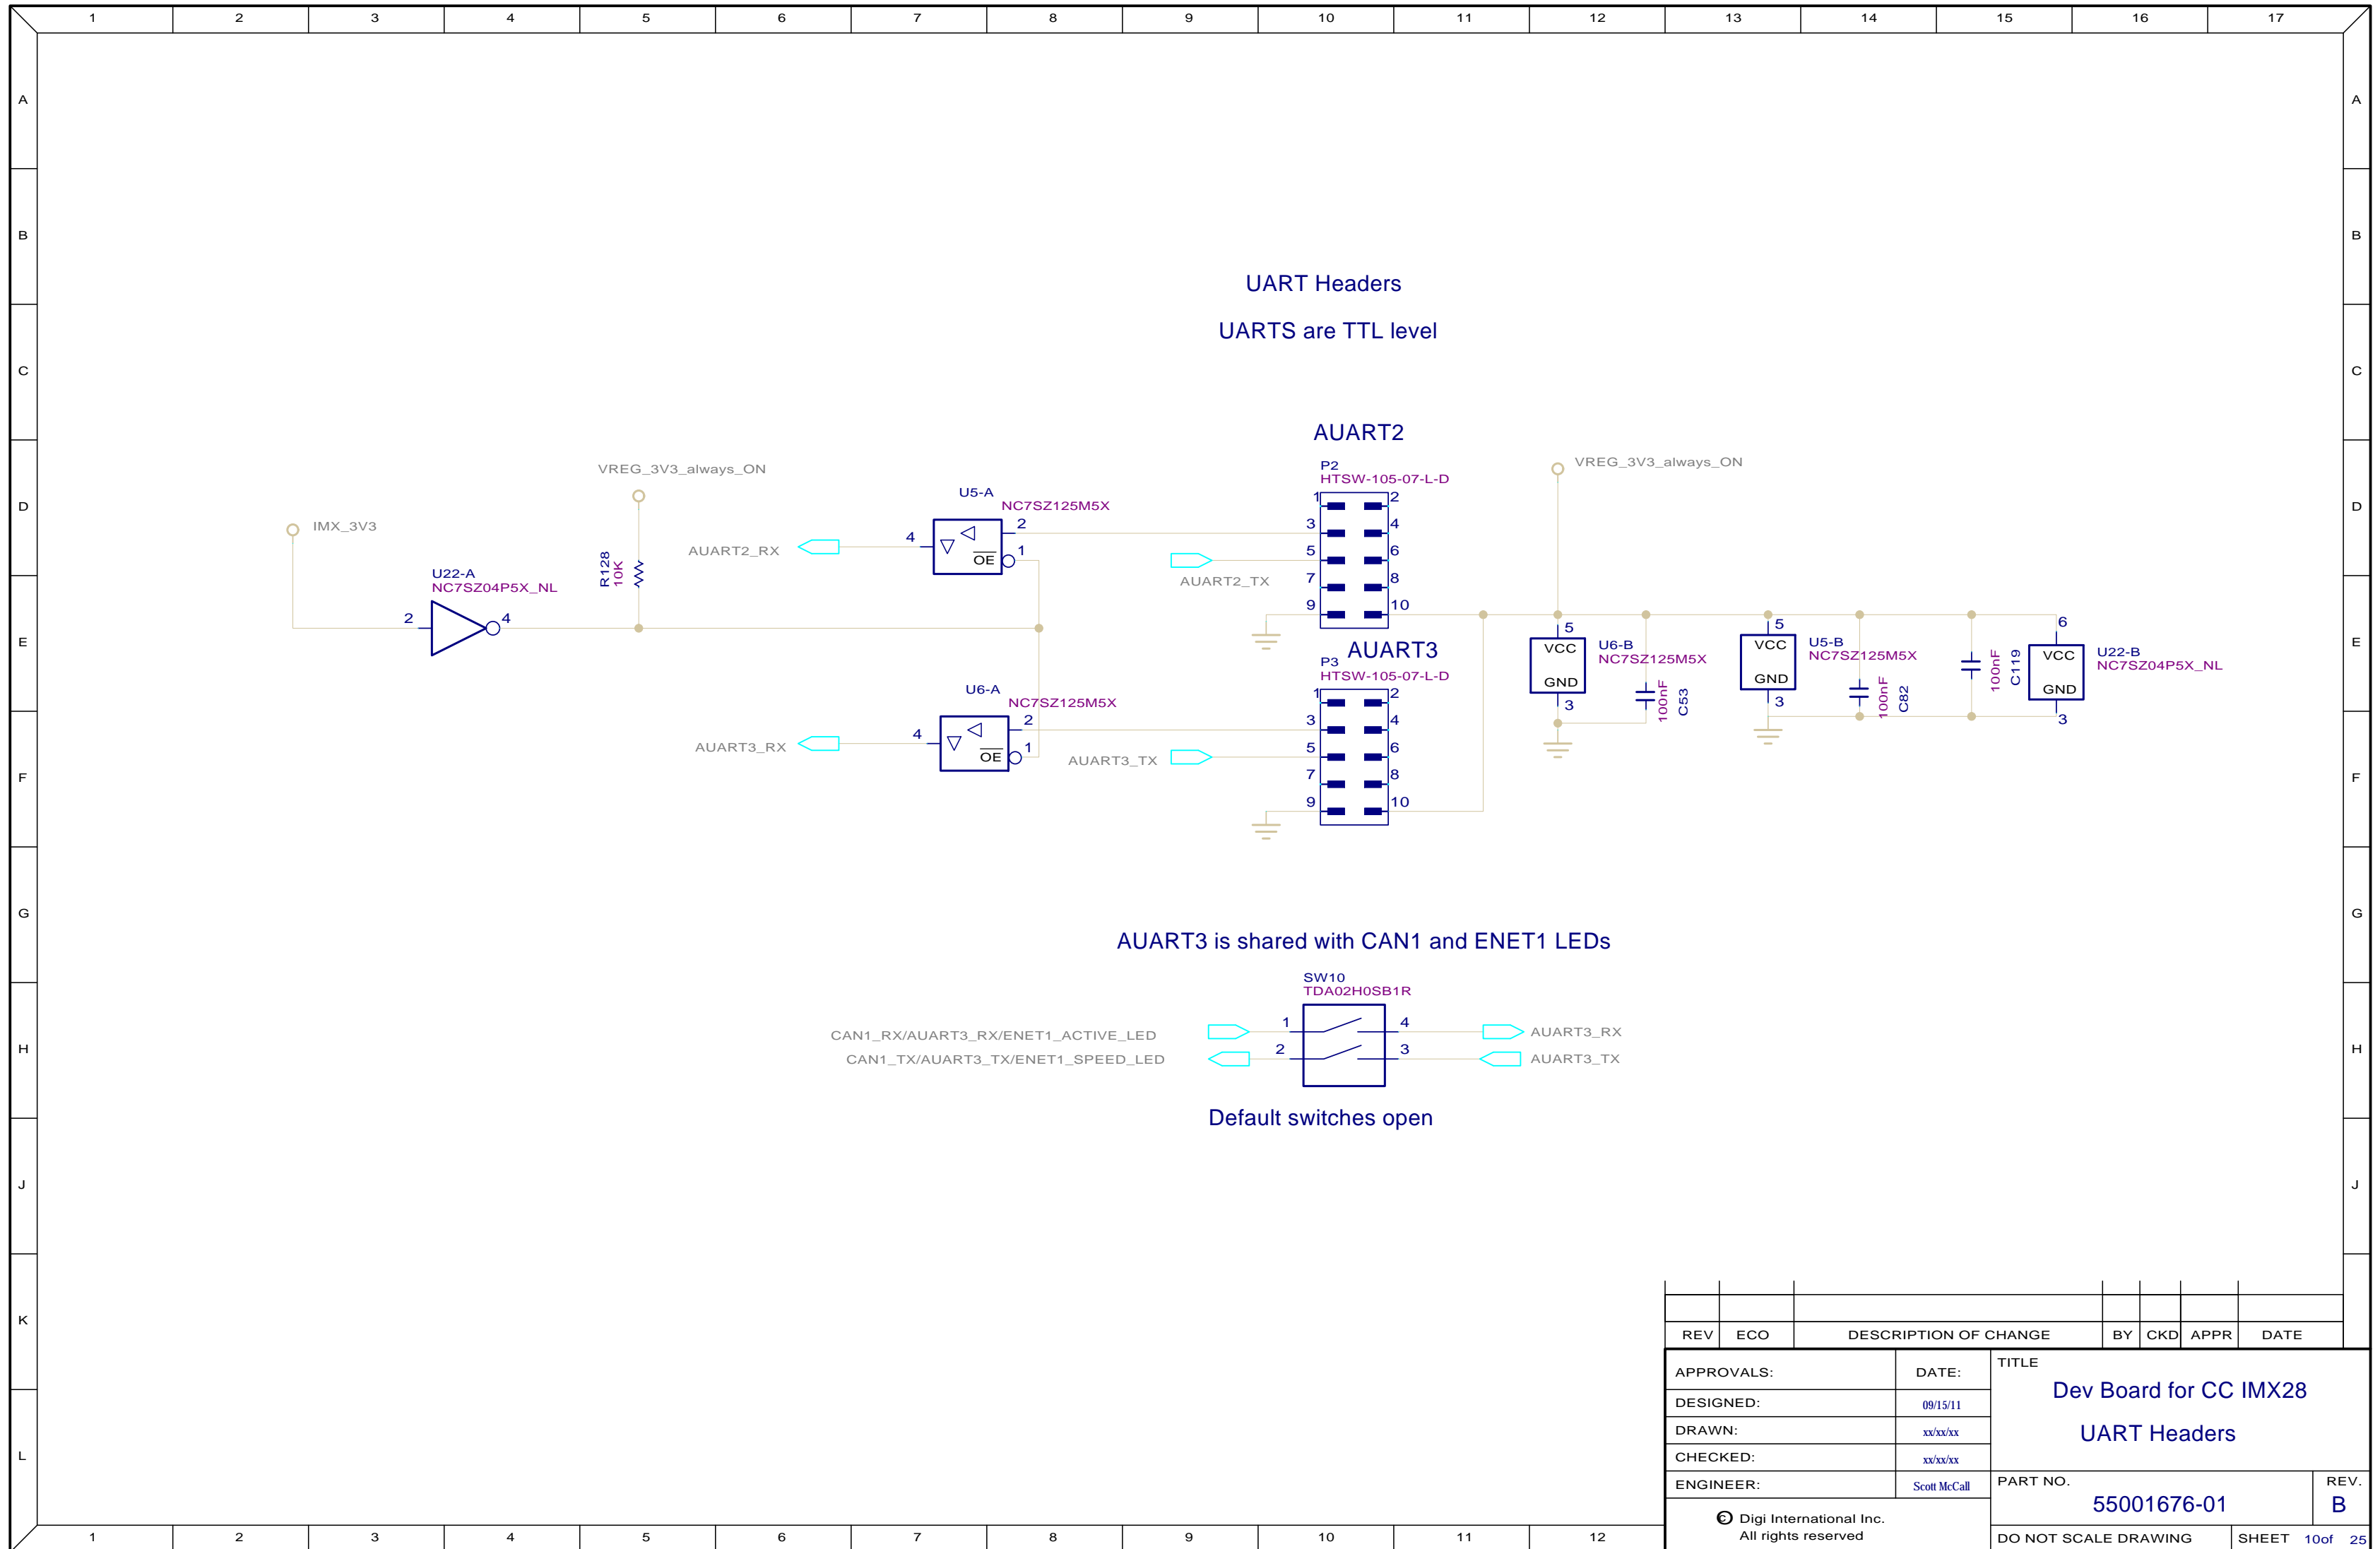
1 2 3 4 5 6 7 8 9 10 11 12 13 14 15 16 17

A B C D E F G H J K L

UART Headers

UARTS are TTL level

AUART2

P2
HTSW-105-07-L-D

VREG_3V3_always_ON

VREG_3V3_always_ON

IMX_3V3

U5-A
NC7SZ125M5X

AUART2_RX

R128
10K

U22-A
NC7SZ04P5X_NL

AUART2_TX

OE

1 2 3 4 5 6 7 8 9 10

AUART3

P3
HTSW-105-07-L-D

U6-A
NC7SZ125M5X

AUART3_RX

AUART3_TX

OE

U6-B
NC7SZ125M5X

VCC
GND

100nF
C53

U5-B
NC7SZ125M5X

VCC
GND

100nF
C82

100nF
C119

VCC
GND

U22-B
NC7SZ04P5X_NL

AUART3 is shared with CAN1 and ENET1 LEDs

SW10
TDA02H0SB1R

CAN1_RX/AUART3_RX/ENET1_ACTIVE_LED
CAN1_TX/AUART3_TX/ENET1_SPEED_LED

AUART3_RX
AUART3_TX

Default switches open

| REV | ECO | DESCRIPTION OF CHANGE | BY | CKD | APPR | DATE |
|---|---|---|---|---|---|---|

| APPROVALS: | DATE: |
|---|---|
| DESIGNED: | 09/15/11 |
| DRAWN: | xx/xx/xx |
| CHECKED: | xx/xx/xx |
| ENGINEER: | Scott McCall |

TITLE
Dev Board for CC IMX28
UART Headers

PART NO.
55001676-01

REV.
B

Digi International Inc.
All rights reserved

DO NOT SCALE DRAWING

SHEET 10of 25